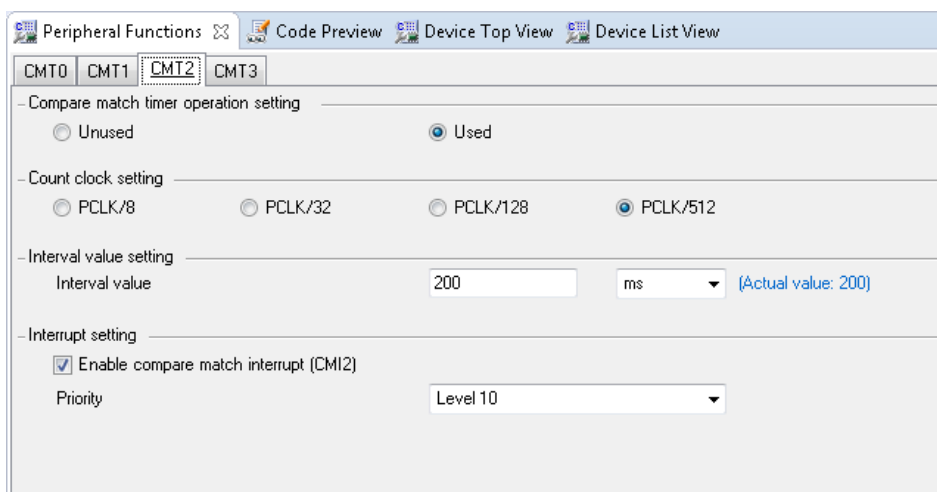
Peripheral Functions ☒ Code Preview Device Top View Device List View

CMT0 CMT1 CMT2 CMT3

Compare match timer operation setting

Unused

Used

Count clock setting

PCLK/8

PCLK/32

PCLK/128

PCLK/512

Interval value setting

Interval value

200

ms

(Actual value: 200)

Interrupt setting

Enable compare match interrupt (CMI2)

Priority

Level 10